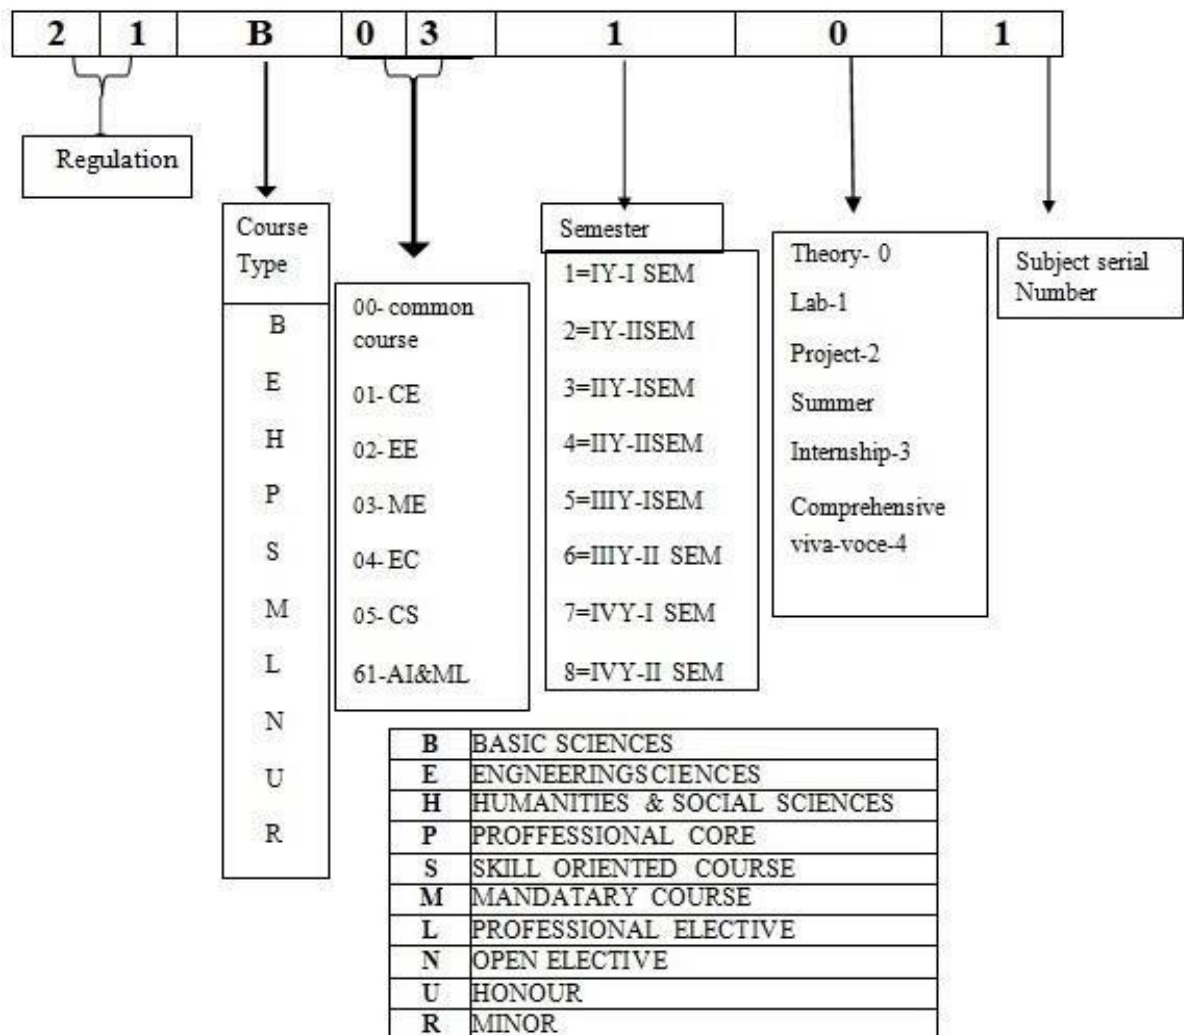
| 2 | 1 | B | 0 | 3 | 1 | 0 | 1 |
|---|---|---|---|---|---|---|---|

Regulation

Course Type

B
E
H
P
S
M
L
N
U
R

00- common course
01- CE
02- EE
03- ME
04- EC
05- CS
61-AI&ML

Semester

1=IY-I SEM
2=IY-IISEM
3=IIY-ISEM
4=IIY-IISEM
5=IIIY-ISEM
6=IIIY-II SEM
7=IVY-I SEM
8=IVY-II SEM

Theory- 0
Lab-1
Project-2
Summer Internship-3
Comprehensive viva-voce-4

Subject serial Number

| B | BASIC SCIENCES |
|---|---|
| E | ENGNEERINGSCIENCES |
| H | HUMANITIES & SOCIAL SCIENCES |
| P | PROFFESSIONAL CORE |
| S | SKILL ORIENTED COURSE |
| M | MANDATARY COURSE |
| L | PROFESSIONAL ELECTIVE |
| N | OPEN ELECTIVE |
| U | HONOUR |
| R | MINOR |